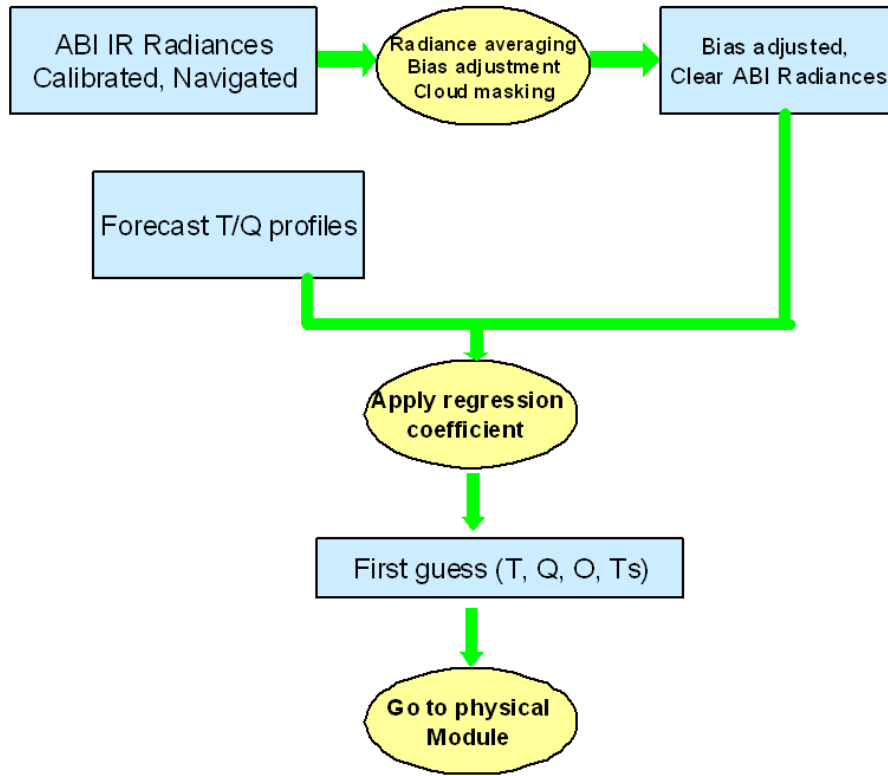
ABI IR Radiances Calibrated, Navigated

Radiance averaging Bias adjustment Cloud masking

Bias adjusted, Clear ABI Radiances

Forecast T/Q profiles

Apply regression coefficient

First guess (T, Q, O, Ts)

Go to physical Module